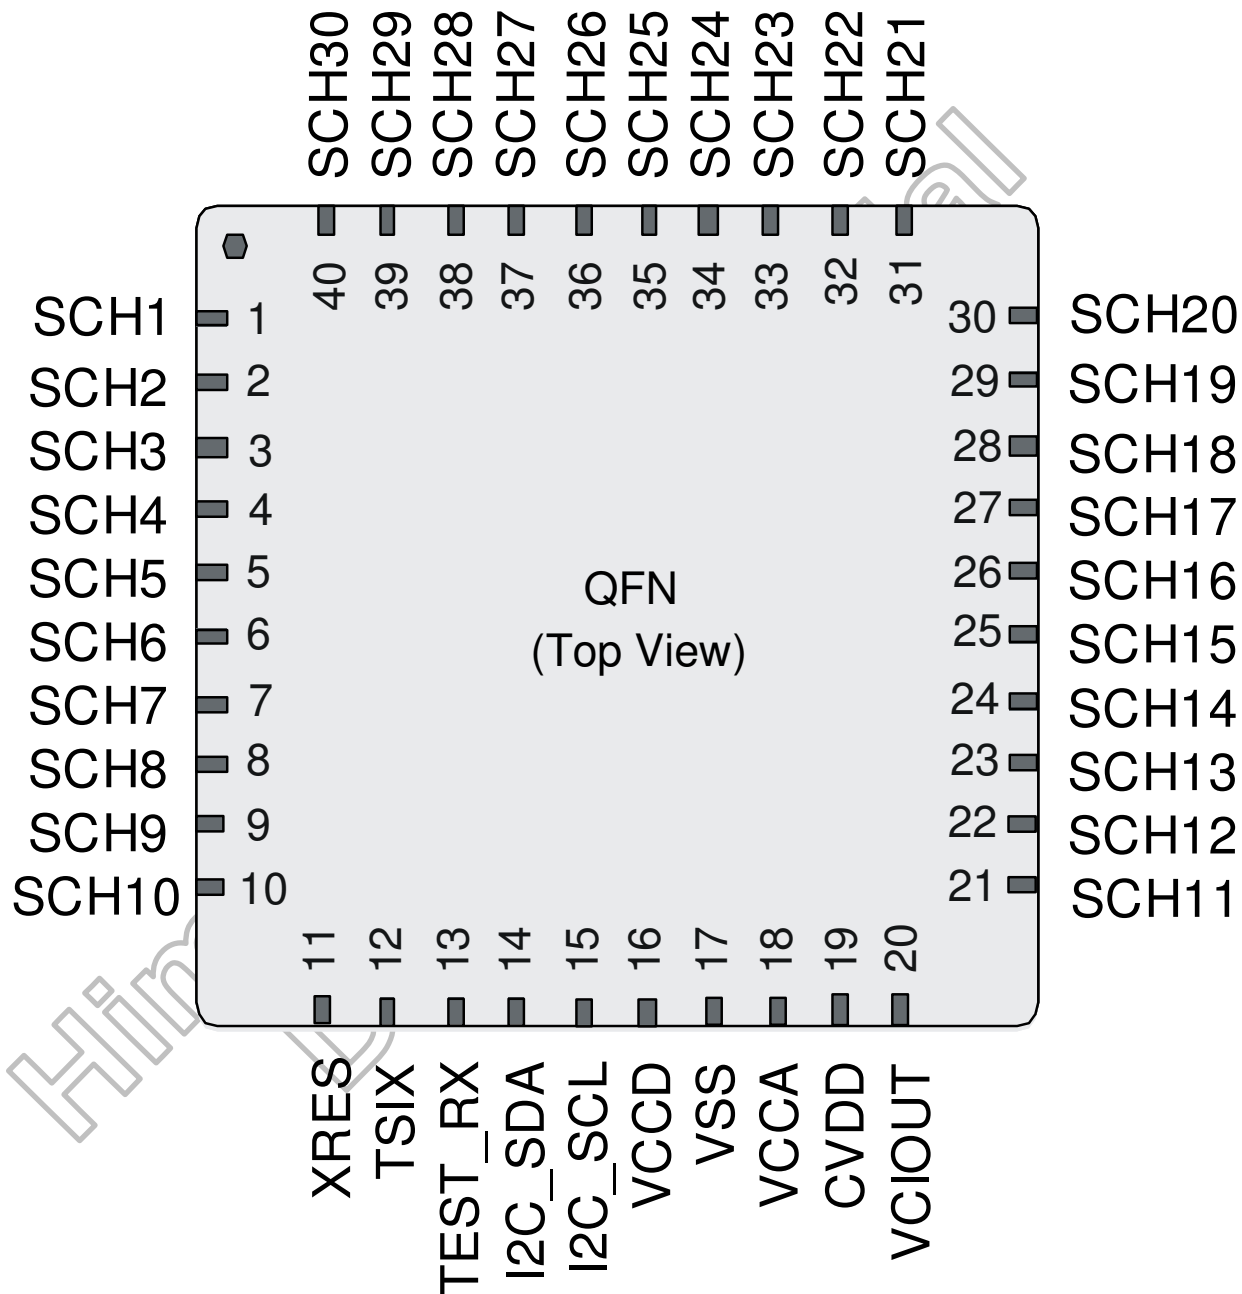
SCH30 SCH29 SCH28 SCH27 SCH26 SCH25 SCH24 SCH23 SCH22 SCH21

40 39 38 37 36 35 34 33 32 31

SCH1 1
SCH2 2
SCH3 3
SCH4 4
SCH5 5
SCH6 6
SCH7 7
SCH8 8
SCH9 9
SCH10 10

30 SCH20
29 SCH19
28 SCH18
27 SCH17
26 SCH16
25 SCH15
24 SCH14
23 SCH13
22 SCH12
21 SCH11

QFN
(Top View)

11 12 13 14 15 16 17 18 19 20

XRES TSIX TEST_RX I2C_SDA I2C_SCL VCCD VSS VCCA CVDD VCIOUT

Him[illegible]al